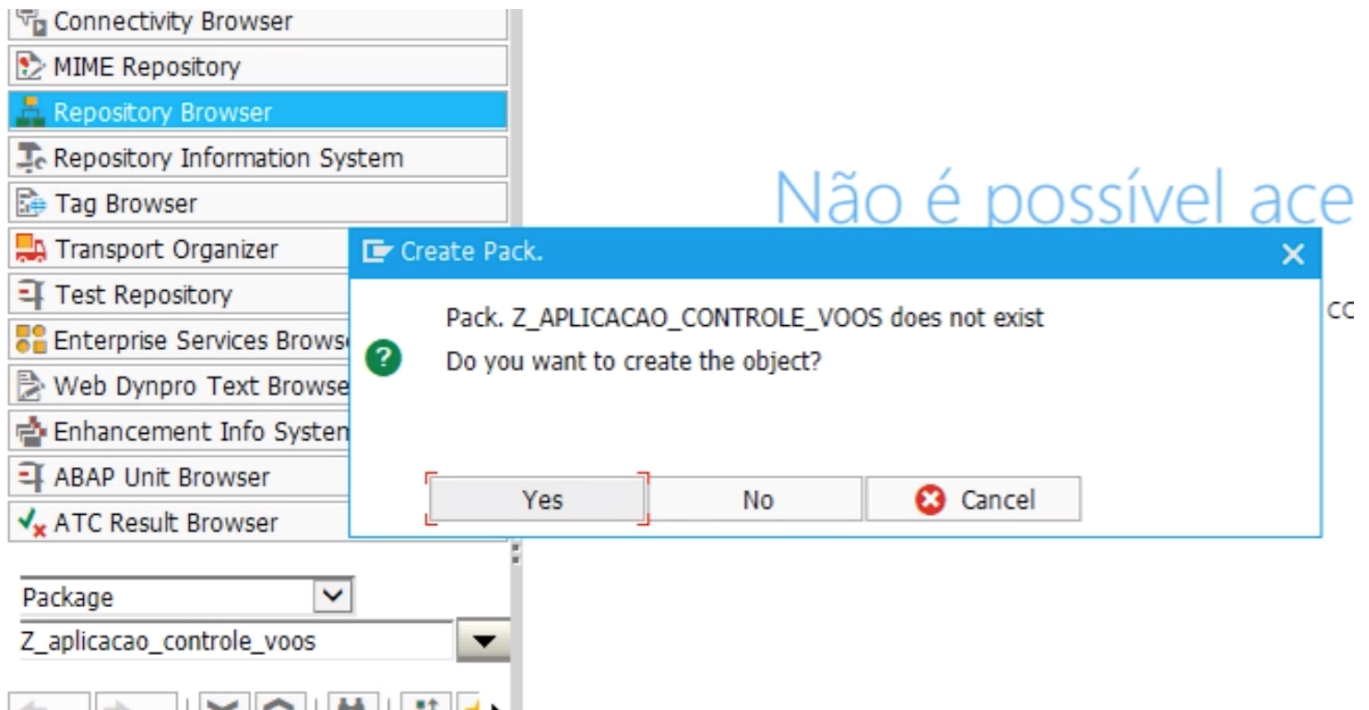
Connectivity Browser
MIME Repository
Repository Browser
Repository Information System
Tag Browser
Transport Organizer
Test Repository
Enterprise Services Brows
Web Dynpro Text Browse
Enhancement Info Systen
ABAP Unit Browser
ATC Result Browser

Package
Z_aplicacao_controle_voos

Não é possível ace

co

Create Pack.

Pack. Z_APLICACAO_CONTROLE_VOOS does not exist
Do you want to create the object?

Yes
No
Cancel